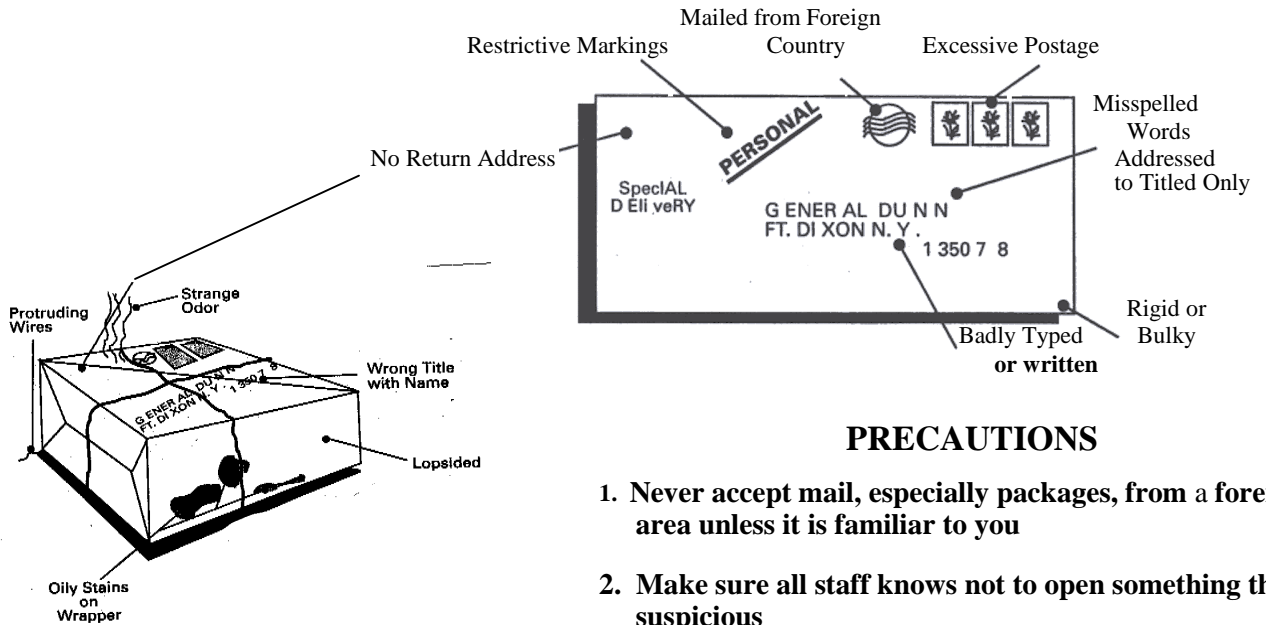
Mailed from Foreign Country

Restrictive Markings

Excessive Postage

Misspelled Words

Addressed to Titled Only

No Return Address

PERSONAL

SpecIAL D Eli veRY

G ENER AL DU N N
FT. DI XON N. Y .
1 350 7 8

Rigid or Bulky

Badly Typed or written

Strange Odor

Protruding Wires

Wrong Title with Name

G ENER AL DU N N
FT. DI XON N. Y . 1 350 7 8

Lopsided

Oily Stains on Wrapper

PRECAUTIONS

1. Never accept mail, especially packages, from a fore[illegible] area unless it is familiar to you

2. Make sure all staff knows not to open something th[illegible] suspicious